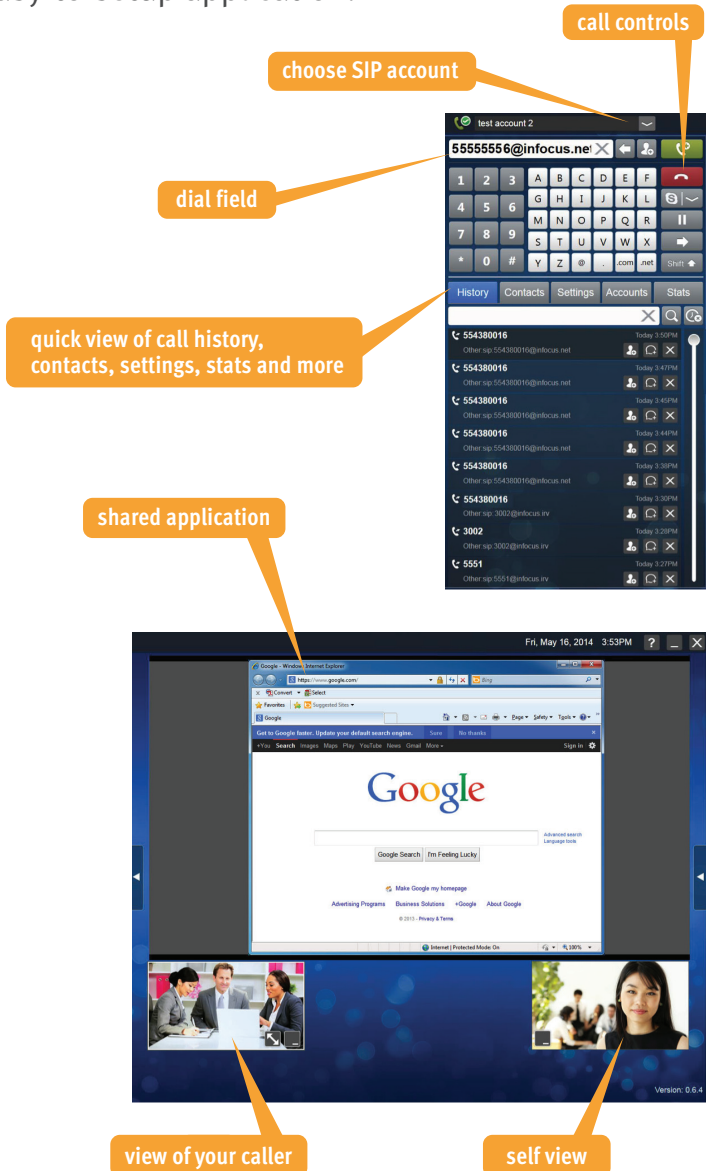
call controls

choose SIP account

test account 2

55555556@infocus.ne

dial field

1 2 3 A B C D E F
4 5 6 G H I J K L
7 8 9 M N O P Q R
* 0 # S T U V W X
Y Z @ . .com .net Shift

History Contacts Settings Accounts Stats

quick view of call history, contacts, settings, stats and more

554380016 Today 3:50PM
Other:sip:554380016@infocus.net

554380016 Today 3:47PM
Other:sip:554380016@infocus.net

554380016 Today 3:45PM
Other:sip:554380016@infocus.net

554380016 Today 3:44PM
Other:sip:554380016@infocus.net

554380016 Today 3:38PM
Other:sip:554380016@infocus.net

554380016 Today 3:30PM
Other:sip:3002@infocus.irv

3002 Today 3:28PM
Other:sip:3002@infocus.irv

5551 Today 3:27PM
Other:sip:5551@infocus.irv

shared application

Fri, May 16, 2014 3:53PM ?

Google - Windows Internet Explorer
https://www.google.com/
Bing
Convert Select
Favorites Suggested Sites
Google
Page Safety Tools
Get to Google faster. Update your default search engine. Save No thanks
+You Search Images Maps Play YouTube News Gmail More Sign in

Google

Advanced search
Language tools
Google Search I'm Feeling Lucky

Make Google my homepage
Advertising Programs Business Solutions +Google About Google
© 2013 - Privacy & Terms

Internet | Protected Mode: On 100%

Version: 0.6.4

view of your caller

self view